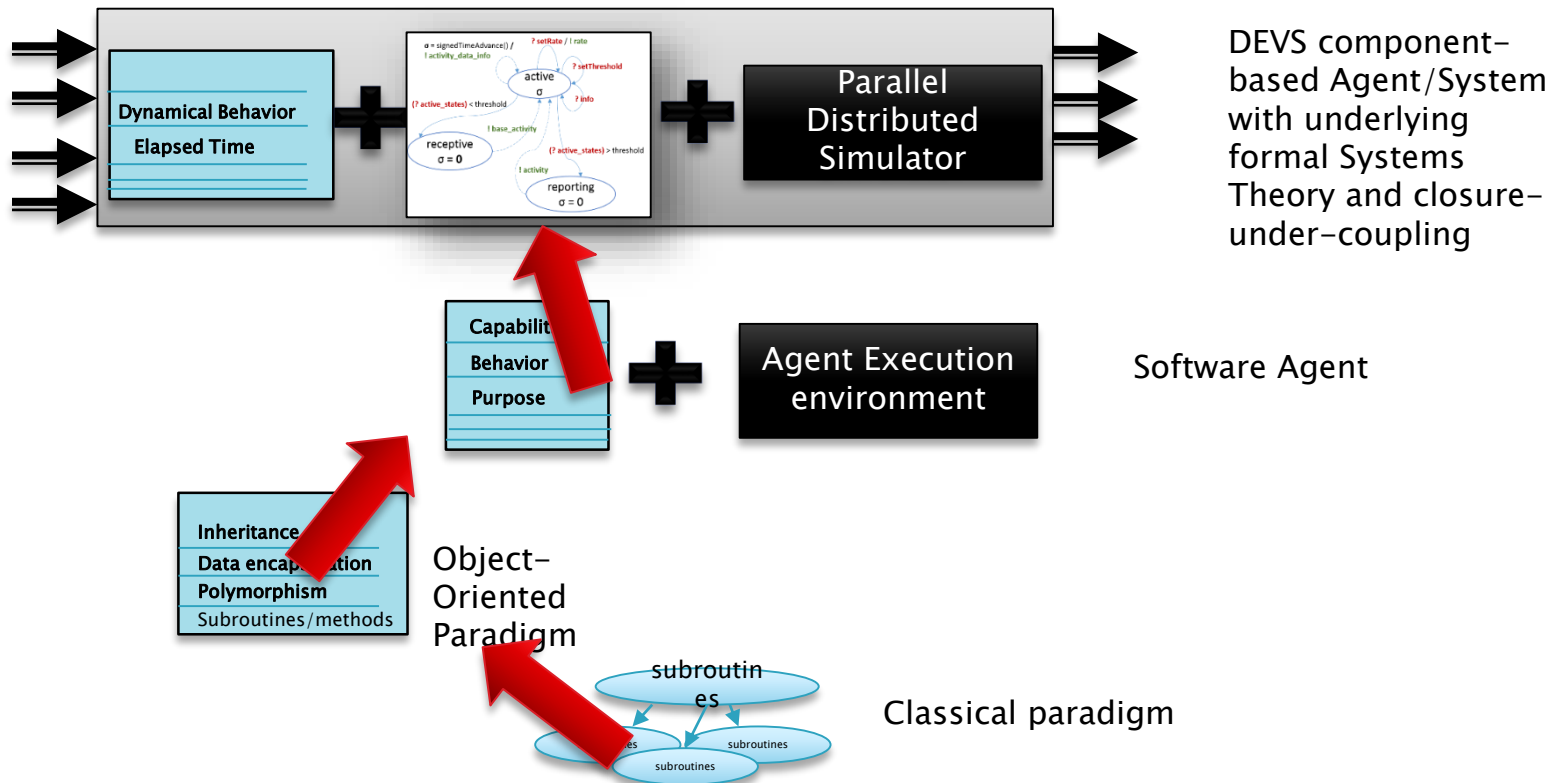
Dynamical Behavior

Elapsed Time

σ = signedTimeAdvance() / ! activity_data_info

? setRate / ! rate

active σ

? setThreshold

(? active_states) < threshold

? info

! base_activity

receptive σ = 0

(? active_states) > threshold

! activity

reporting σ = 0

Parallel Distributed Simulator

DEVS component-based Agent/System with underlying formal Systems Theory and closure-under-coupling

Capabilit

Behavior

Purpose

Agent Execution environment

Software Agent

Inheritance

Data encap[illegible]ation

Polymorphism

Subroutines/methods

Object-Oriented Paradigm

subroutines

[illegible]es

subroutines

subroutines

Classical paradigm